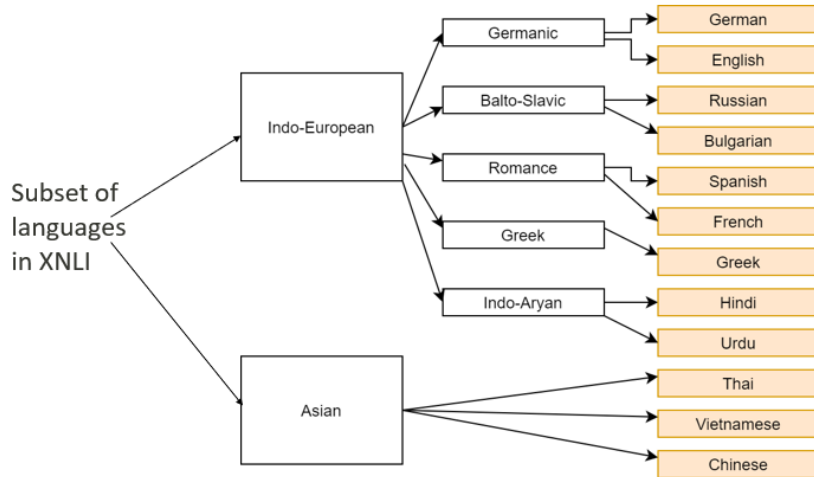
Subset of languages in XNLI

Indo-European

Asian

Germanic

Balto-Slavic

Romance

Greek

Indo-Aryan

German

English

Russian

Bulgarian

Spanish

French

Greek

Hindi

Urdu

Thai

Vietnamese

Chinese